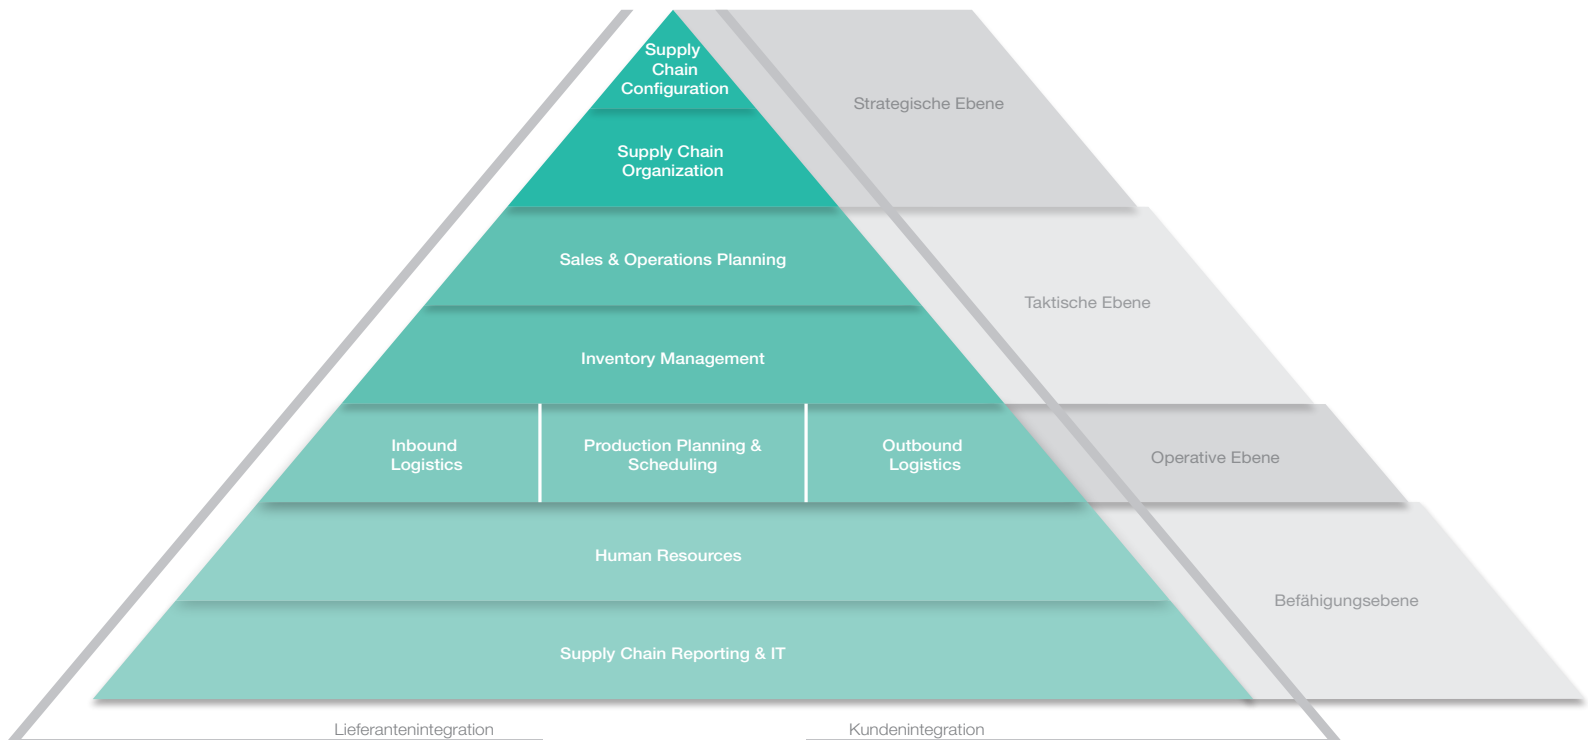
Supply Chain Configuration

Strategische Ebene

Supply Chain Organization

Sales & Operations Planning

Taktische Ebene

Inventory Management

Inbound Logistics

Production Planning & Scheduling

Outbound Logistics

Operative Ebene

Human Resources

Befähigungsebene

Supply Chain Reporting & IT

Lieferantenintegration

Kundenintegration